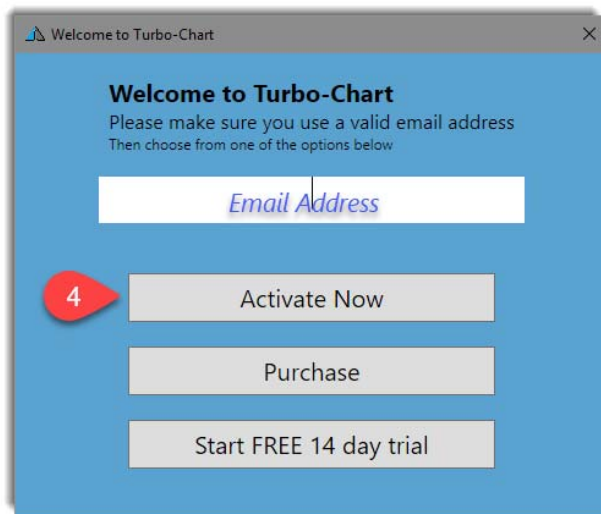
Welcome to Turbo-Chart

Welcome to Turbo-Chart
Please make sure you use a valid email address
Then choose from one of the options below

Email Address

4

Activate Now

Purchase

Start FREE 14 day trial